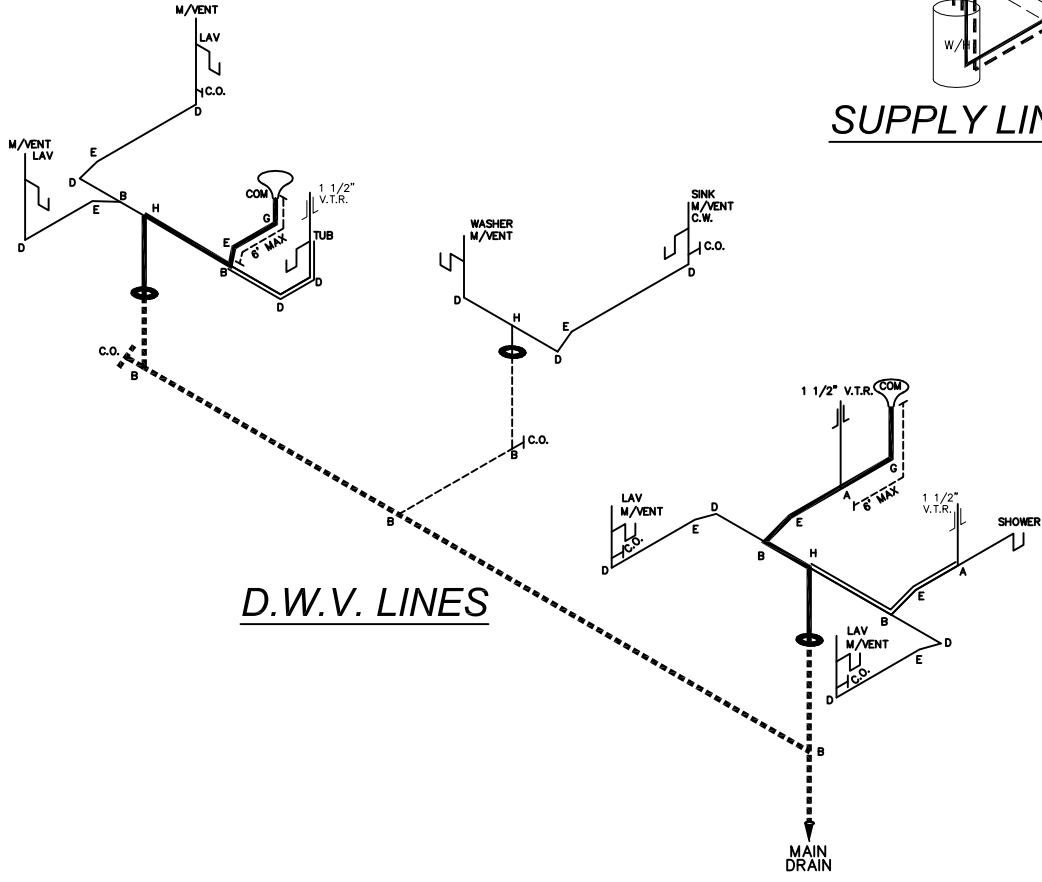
M/VENT
LAV
C.O.
D
E
M/VENT
LAV
D
B
E
H
COM
1 1/2"
V.T.R.
G
E
6' MAX
TUB
B
D
D
D
C.O.
B
WASHER
M/VENT
D
H
E
D
SINK
M/VENT
C.W.
C.O.
D
C.O.
B
B
SUPPLY LIN
W/
1 1/2" V.T.R.
COM
G
A
6' MAX
1 1/2"
V.T.R.
LAV
M/VENT
C.O.
D
E
D
E
B
H
SHOWER
A
E
B
D
LAV
M/VENT
C.O.
E
D
D.W.V. LINES
B
MAIN
DRAIN